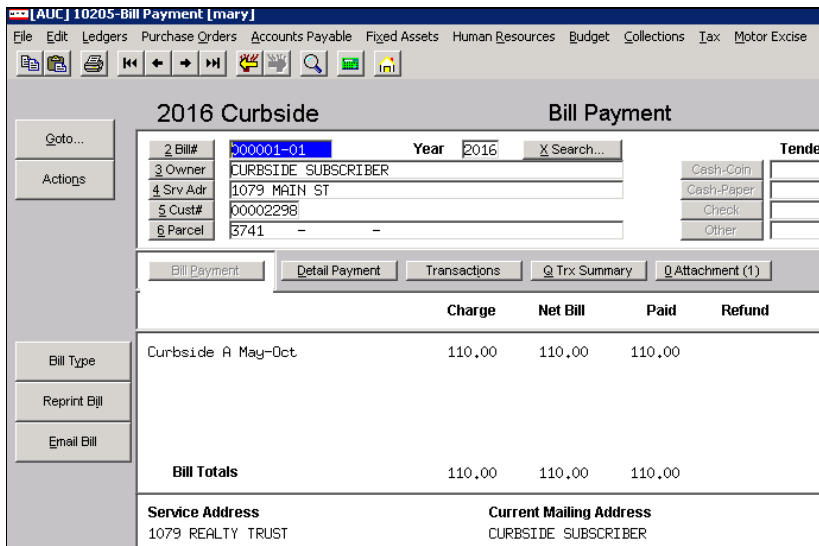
[AUC] 10205-Bill Payment [mary]

File Edit Ledgers Purchase Orders Accounts Payable Fixed Assets Human Resources Budget Collections Tax Motor Excise

Goto...

Actions

2016 Curbside

Bill Payment

2 Bill# 000001-01
Year 2016
X Search...
Tende
3 Owner CURBSIDE SUBSCRIBER
4 Srv Adr 1079 MAIN ST
5 Cust# 00002298
6 Parcel 3741 - -

Cash-Coin
Cash-Paper
Check
Other

Bill Payment | Detail Payment | Transactions | Q Trx Summary | 0 Attachment (1)

| | Charge | Net Bill | Paid | Refund |
|---|---|---|---|---|
| Curbside A May-Oct | 110.00 | 110.00 | 110.00 | |
| Bill Totals | 110.00 | 110.00 | 110.00 | |

Bill Type

Reprint Bill

Email Bill

Service Address
1079 REALTY TRUST

Current Mailing Address
CURBSIDE SUBSCRIBER